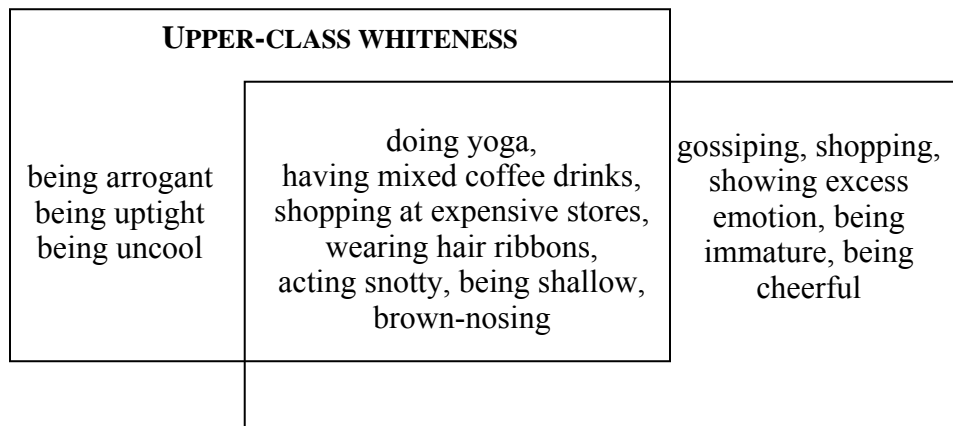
UPPER-CLASS WHITENESS

being arrogant
being uptight
being uncool

doing yoga,
having mixed coffee drinks,
shopping at expensive stores,
wearing hair ribbons,
acting snotty, being shallow,
brown-nosing

gossiping, shopping,
showing excess
emotion, being
immature, being
cheerful